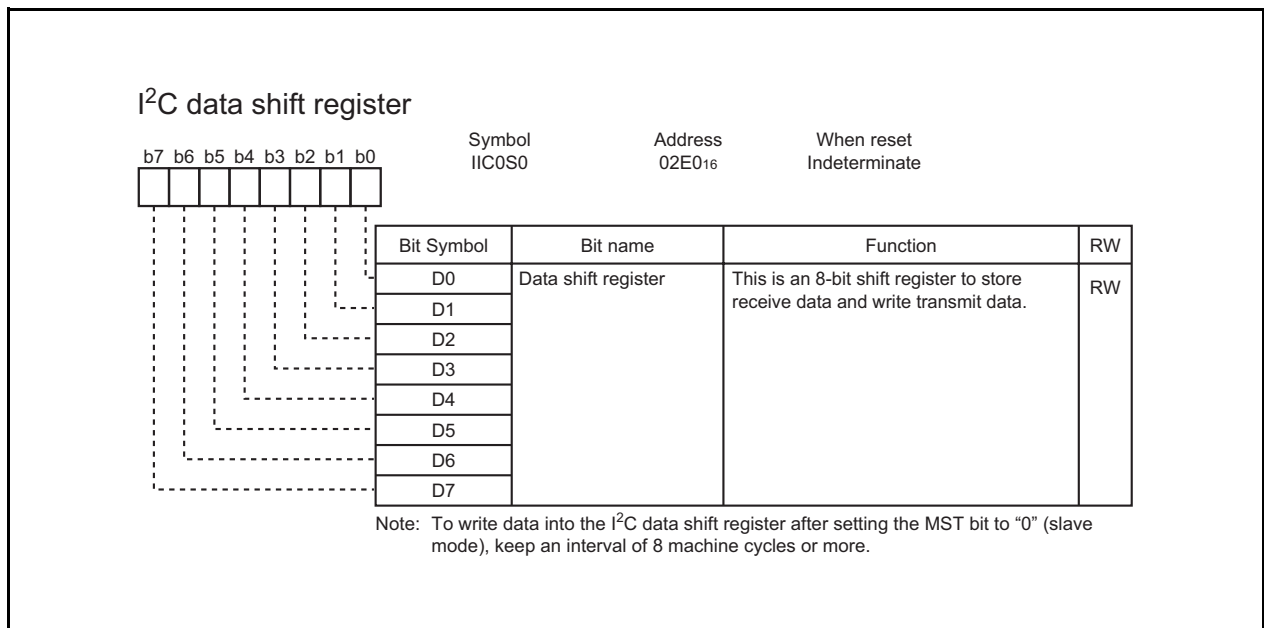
I$^2$C data shift register

b7 b6 b5 b4 b3 b2 b1 b0

| Symbol | Address | When reset |
|---|---|---|
| IIC0S0 | 02E0$_{16}$ | Indeterminate |

| Bit Symbol | Bit name | Function | RW |
|---|---|---|---|
| D0 | Data shift register | This is an 8-bit shift register to store receive data and write transmit data. | RW |
| D1 | | | |
| D2 | | | |
| D3 | | | |
| D4 | | | |
| D5 | | | |
| D6 | | | |
| D7 | | | |

Note: To write data into the I$^2$C data shift register after setting the MST bit to “0” (slave mode), keep an interval of 8 machine cycles or more.